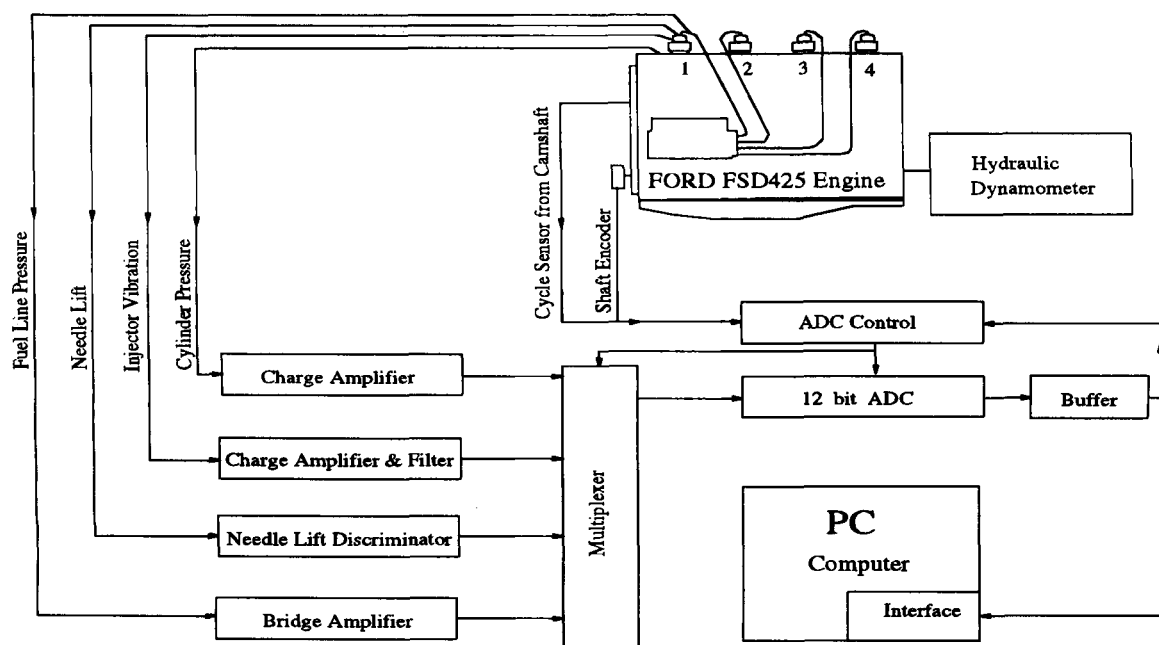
1
2
3
4
FORD FSD425 Engine
Hydraulic Dynamometer
Cycle Sensor from Camshaft
Shaft Encoder
Fuel Line Pressure
Needle Lift
Injector Vibration
Cylinder Pressure
ADC Control
Charge Amplifier
12 bit ADC
Buffer
Charge Amplifier & Filter
Multiplexer
Needle Lift Discriminator
PC
Computer
Bridge Amplifier
Interface